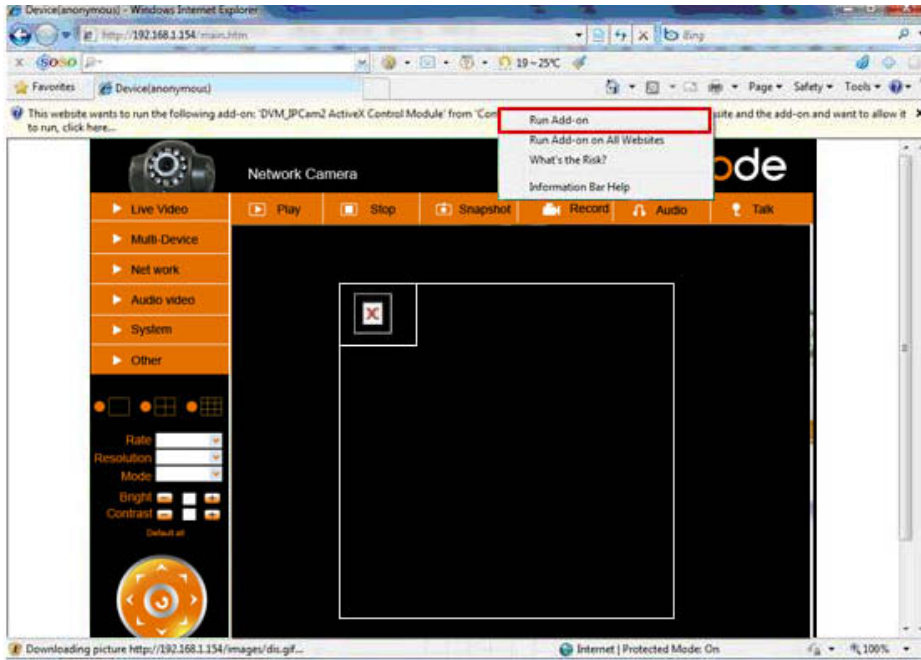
Device(anonymous) - Windows Internet Explorer

http://192.168.1.154/main.htm

Bing

Soso

19~25℃

Favorites

Device(anonymous)

Page ▾ Safety ▾ Tools ▾

This website wants to run the following add-on: 'DVM_IPCam2 ActiveX Control Module' from 'Con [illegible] site and the add-on and want to allow it to run, click here...

Run Add-on
Run Add-on on All Websites
What's the Risk?
Information Bar Help

Network Camera

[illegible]ode

Live Video
Multi-Device
Net work
Audio video
System
Other

Play
Stop
Snapshot
Record
Audio
Talk

Rate
Resolution
Mode
Bright
Contrast
Default all

Downloading picture http://192.168.1.154/images/dis.gif...

Internet | Protected Mode: On

100%